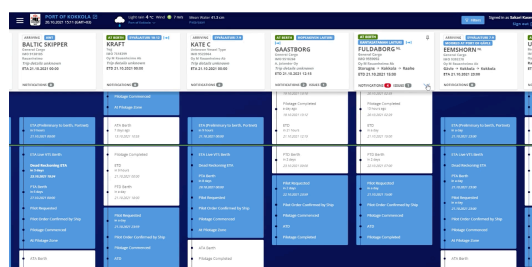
PORT OF KOKKOLA
20.10.2021 15:11 (UTC+03)

Light rain 4 °C Wind 7 m/s Mean Water 41.3 cm

Signed in as Sakari Kau

ARRIVING
BALTIC SKIPPER
ETA 21.10.2021 00:00
NOTIFICATIONS

AT BERTH
KRAFT
ETA 21.10.2021 00:00
NOTIFICATIONS

ARRIVING
KATE C
ETA 21.10.2021 00:00
NOTIFICATIONS

AT BERTH
GAASTBORG
ETA 21.10.2021 12:15
NOTIFICATIONS

AT BERTH
FULDABORG
ETA 21.10.2021 15:00
NOTIFICATIONS 1

ARRIVING
EEMSHORN
ETA 21.10.2021 22:00
NOTIFICATIONS

Pilotage Commenced
At Pilotage Zone
ETA (Preliminary) to berth, Portsaltt
ETA to Berth
Pilotage Commenced
Pilotage Commenced
ETD
ETA to Berth

ETA Low VTS Berth
Vessel Harbouring ETA
ETA Berth
Pilot Requested
Pilot Order Confirmed by Ship
Pilotage Commenced
At Pilotage Zone
ATA Berth

Pilotage Completed
ETD
Pilot Requested
Pilot Order Confirmed by Ship
Pilotage Commenced
ATA Berth
Pilotage Completed

ETA Low VTS Berth
Pilot Requested
Pilot Order Confirmed by Ship
Pilotage Commenced
At Pilotage Zone

PTD Berth
ETD
Pilot Requested
Pilot Order Confirmed by Ship
Pilotage Commenced
ATD
Pilotage Completed

Pilot Requested
Pilot Order Confirmed by Ship
Pilotage Commenced
At Pilotage Zone